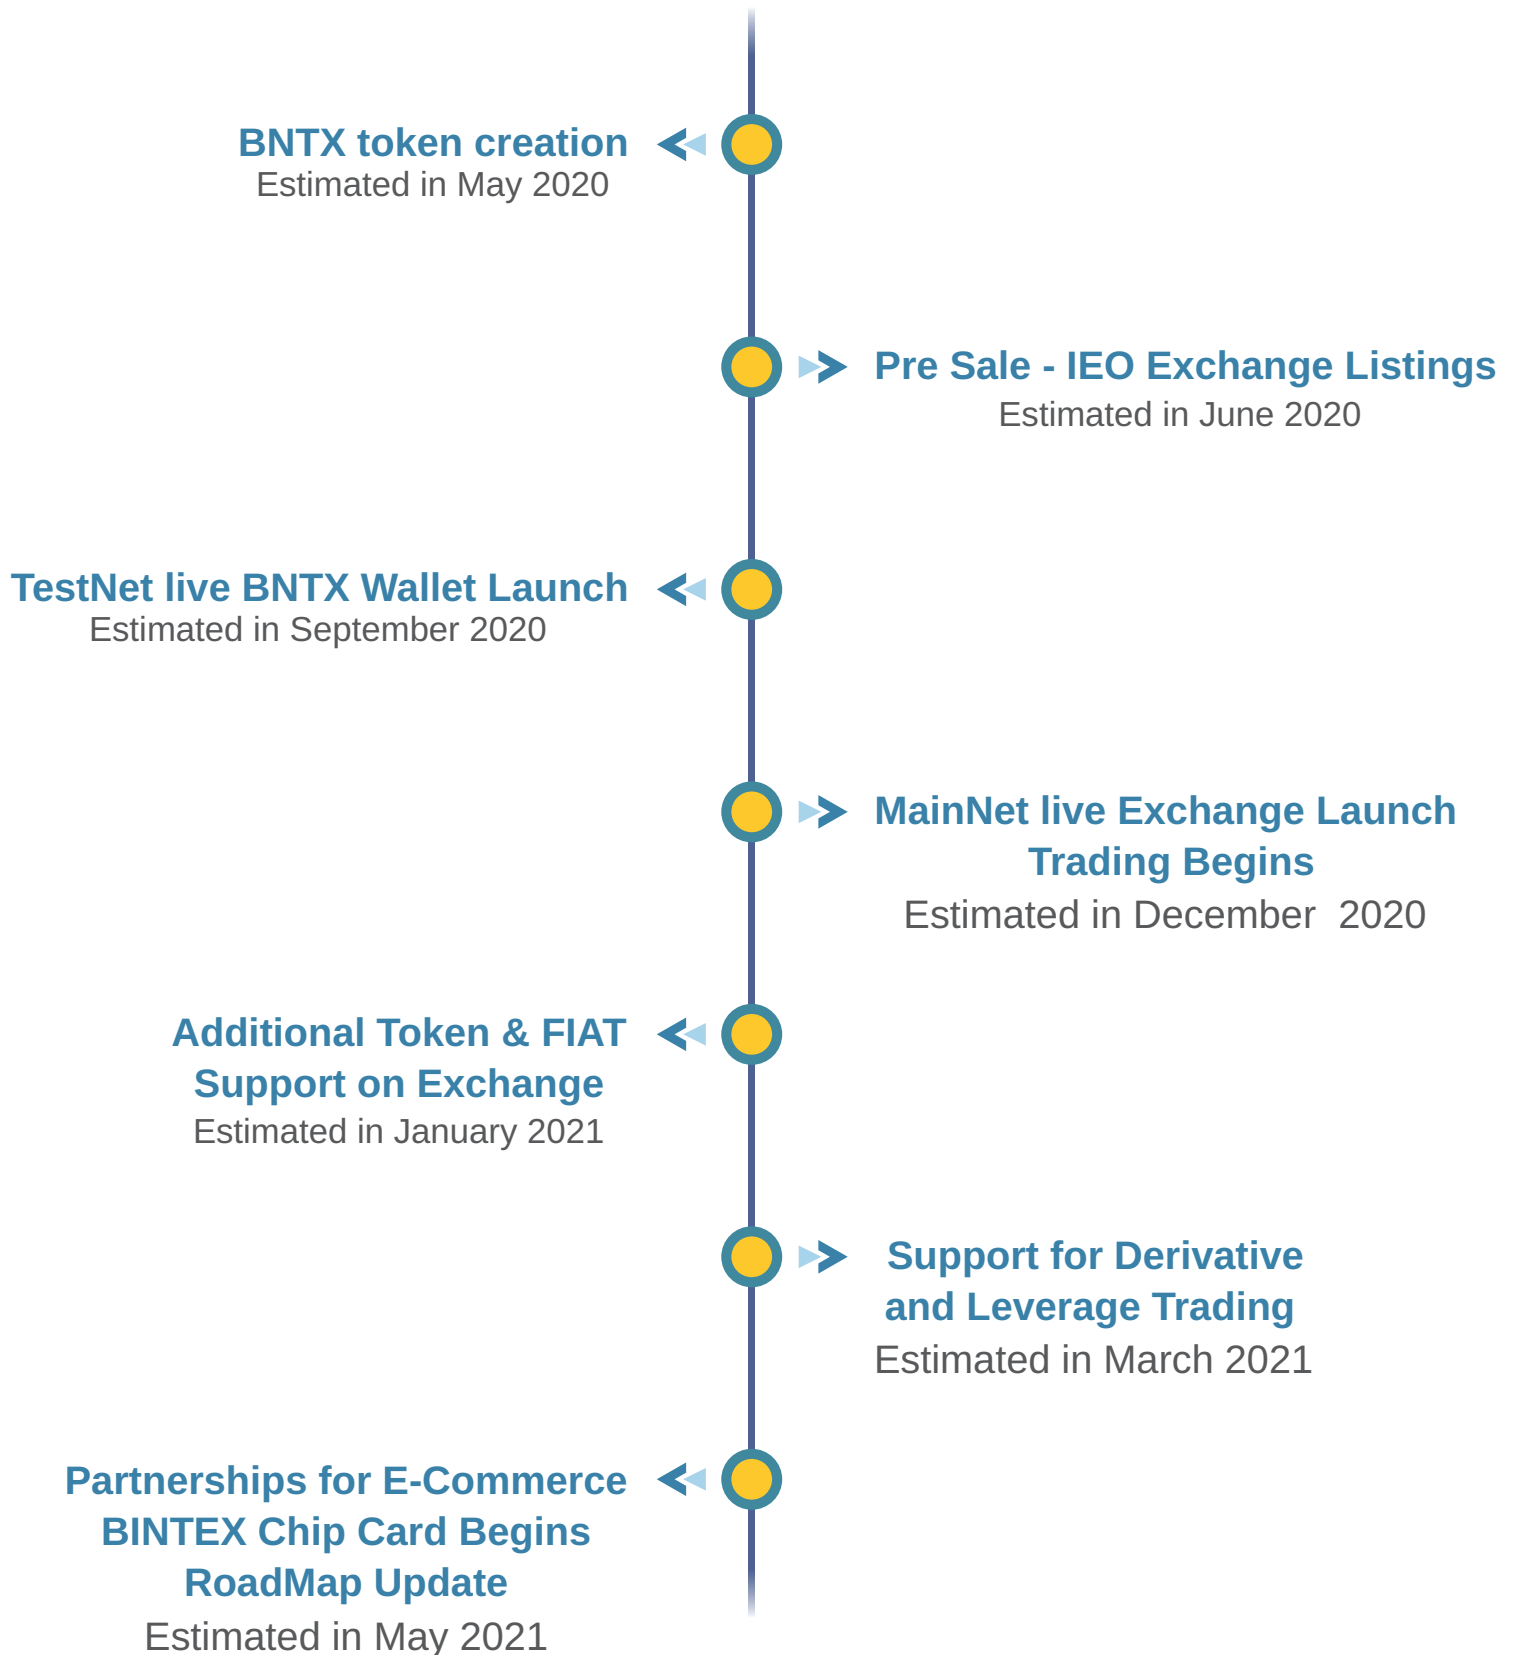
BNTX token creation
Estimated in May 2020

Pre Sale - IEO Exchange Listings
Estimated in June 2020

TestNet live BNTX Wallet Launch
Estimated in September 2020

MainNet live Exchange Launch
Trading Begins
Estimated in December 2020

Additional Token & FIAT
Support on Exchange
Estimated in January 2021

Support for Derivative
and Leverage Trading
Estimated in March 2021

Partnerships for E-Commerce
BINTEX Chip Card Begins
RoadMap Update
Estimated in May 2021